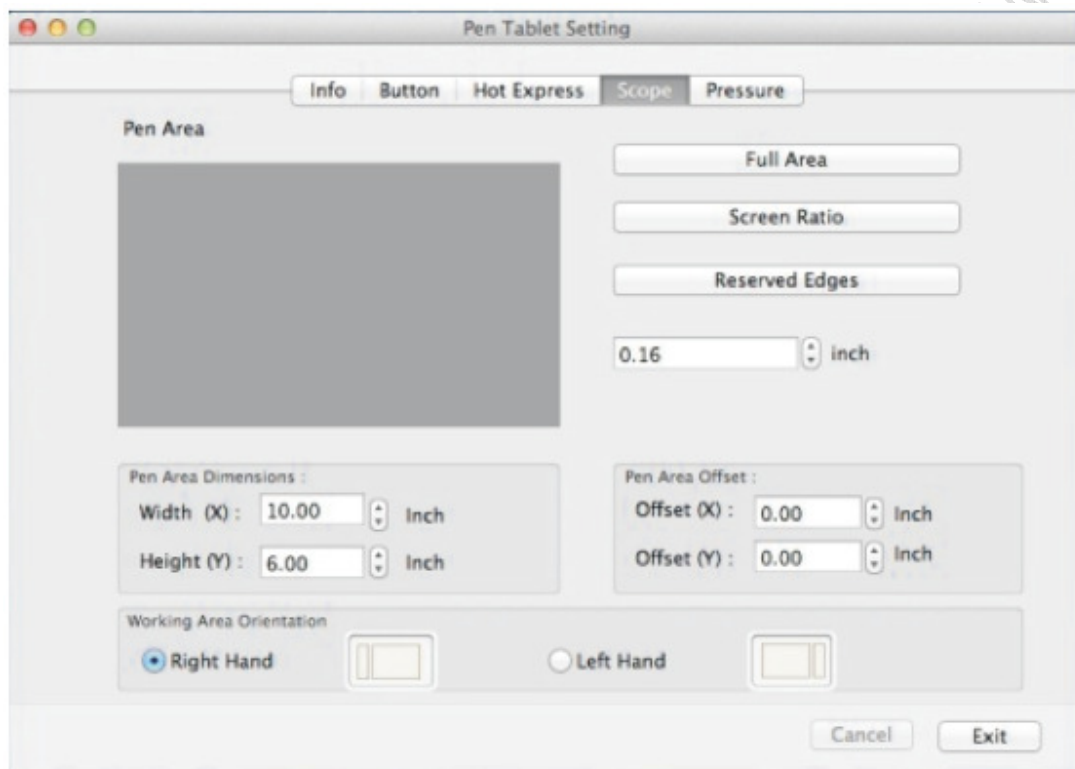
Pen Tablet Setting

Info Button Hot Express Scope Pressure

Pen Area

Full Area

Screen Ratio

Reserved Edges

0.16 inch

Pen Area Dimensions :

Width (X) : 10.00 Inch

Height (Y) : 6.00 Inch

Pen Area Offset :

Offset (X) : 0.00 Inch

Offset (Y) : 0.00 Inch

Working Area Orientation

Right Hand

Left Hand

Cancel

Exit